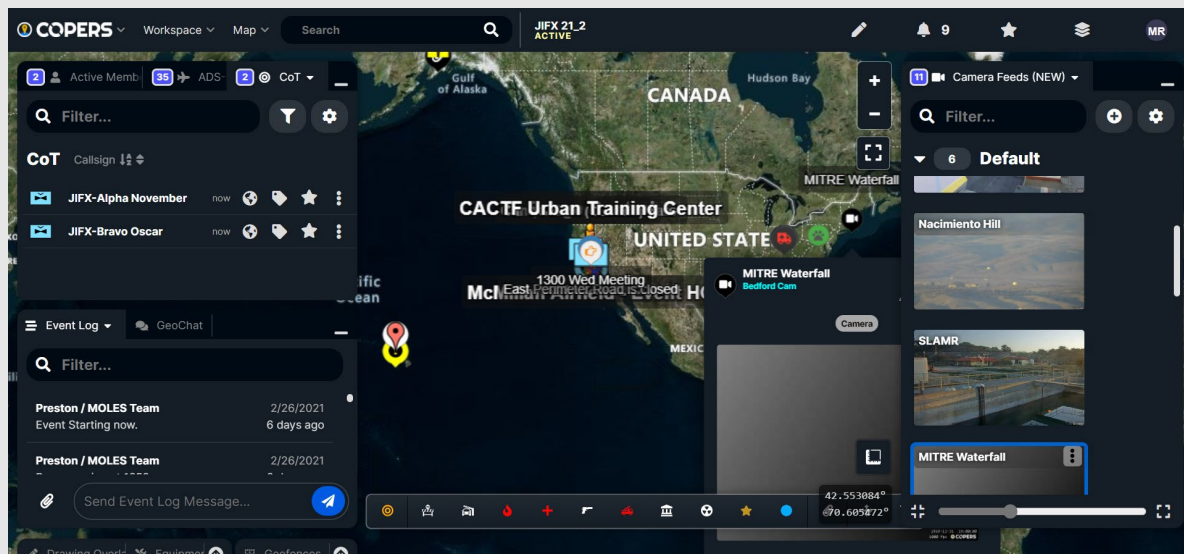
COPERS Workspace Map Search

JIFX 21_2
ACTIVE

9

MR

2 Active Memb 35 ADS 2 CoT

Filter...

CoT Callsign

JIFX-Alpha November now

JIFX-Bravo Oscar now

Event Log GeoChat

Filter...

Preston / MOLES Team 2/26/2021
Event Starting now. 6 days ago

Preston / MOLES Team 2/26/2021

Send Event Log Message...

Drawing Overl Environm Geofences

Gulf of Alaska

Hudson Bay

CANADA

MITRE Waterfall

CACTF Urban Training Center

UNITED STATE

1300 Wed Meeting
East Perimeter Road is Closed

McMillan Airfield - Event HQ

Pacific Ocean

MEXICO

MITRE Waterfall
Bedford Cam

Camera

42.553084°
-70.605472°

11 Camera Feeds (NEW)

Filter...

6 Default

Nacimiento Hill

SLAMR

MITRE Waterfall